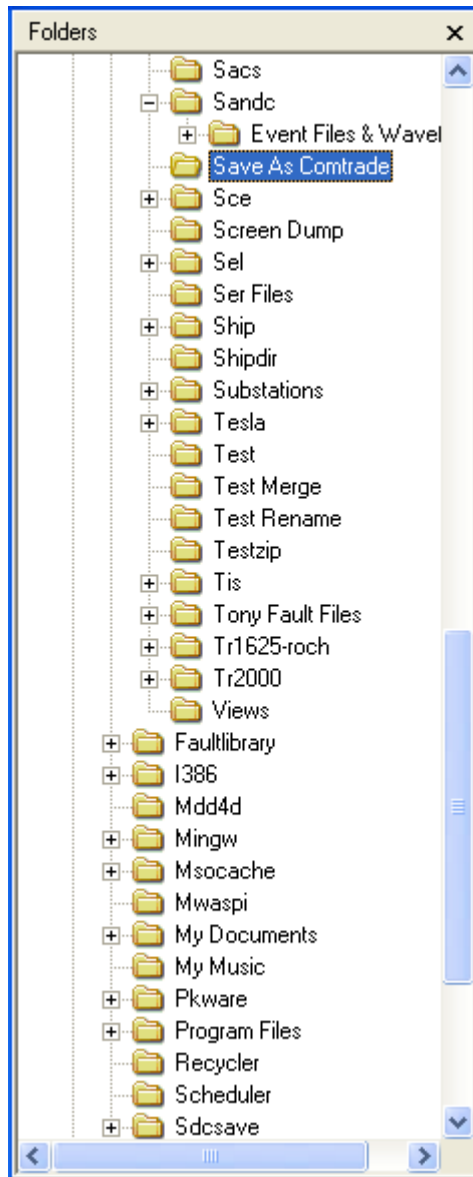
Folders ×

Sacs
Sandc
Event Files & Wavel
Save As Comtrade
Sce
Screen Dump
Sel
Ser Files
Ship
Shipdir
Substations
Tesla
Test
Test Merge
Test Rename
Testzip
Tis
Tony Fault Files
Tr1625-roch
Tr2000
Views
Faultlibrary
I386
Mdd4d
Mingw
Msocache
Mwaspi
My Documents
My Music
Pkware
Program Files
Recycler
Scheduler
Sdcsave